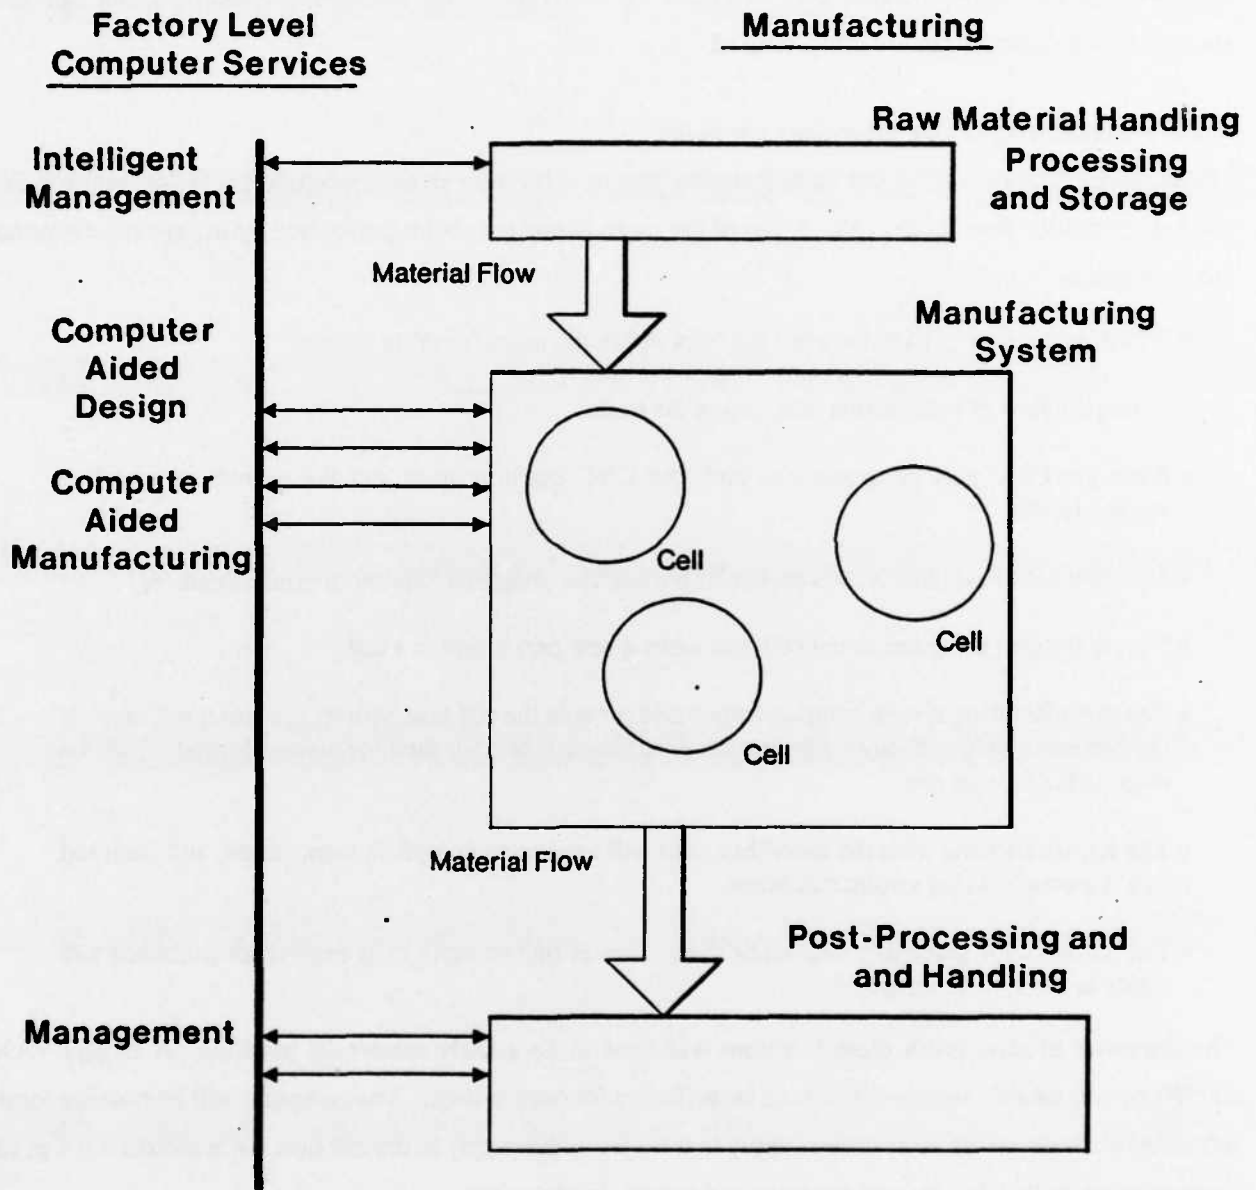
Factory Level Computer Services

Manufacturing

Raw Material Handling Processing and Storage

Intelligent Management

Material Flow

Manufacturing System

Computer Aided Design

Computer Aided Manufacturing

Cell

Cell

Cell

Material Flow

Post-Processing and and Handling

Management